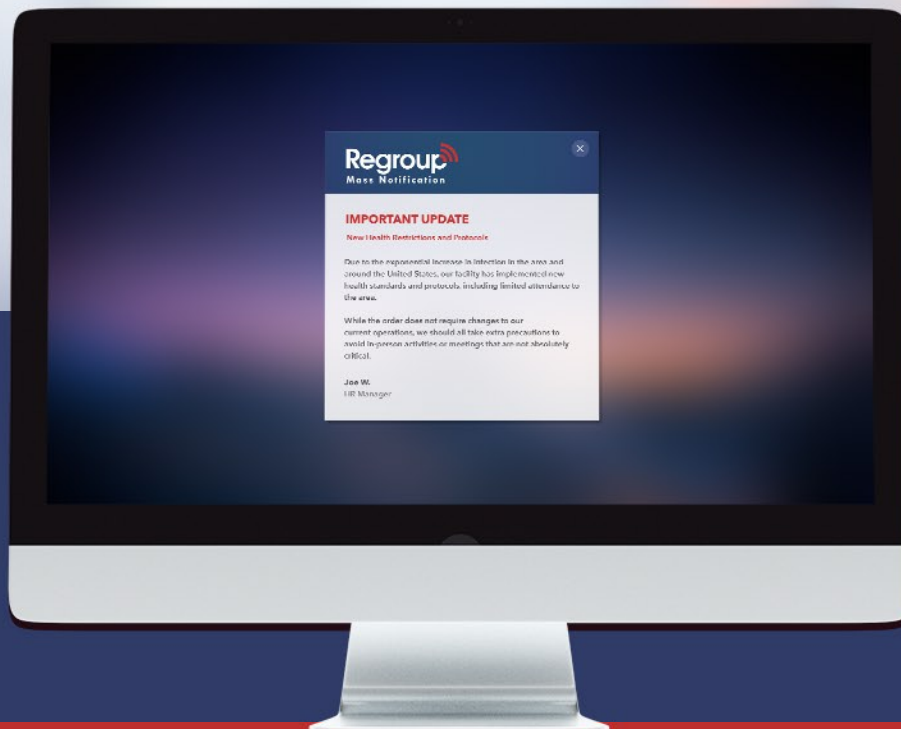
Regroup
Mass Notification

×

IMPORTANT UPDATE

New Health Restrictions and Protocols

Due to the exponential increase in infection in the area and around the United States, our facility has implemented new health standards and protocols, including limited attendance to the area.

While the order does not require changes to our current operations, we should all take extra precautions to avoid in-person activities or meetings that are not absolutely critical.

Joe W.
HR Manager